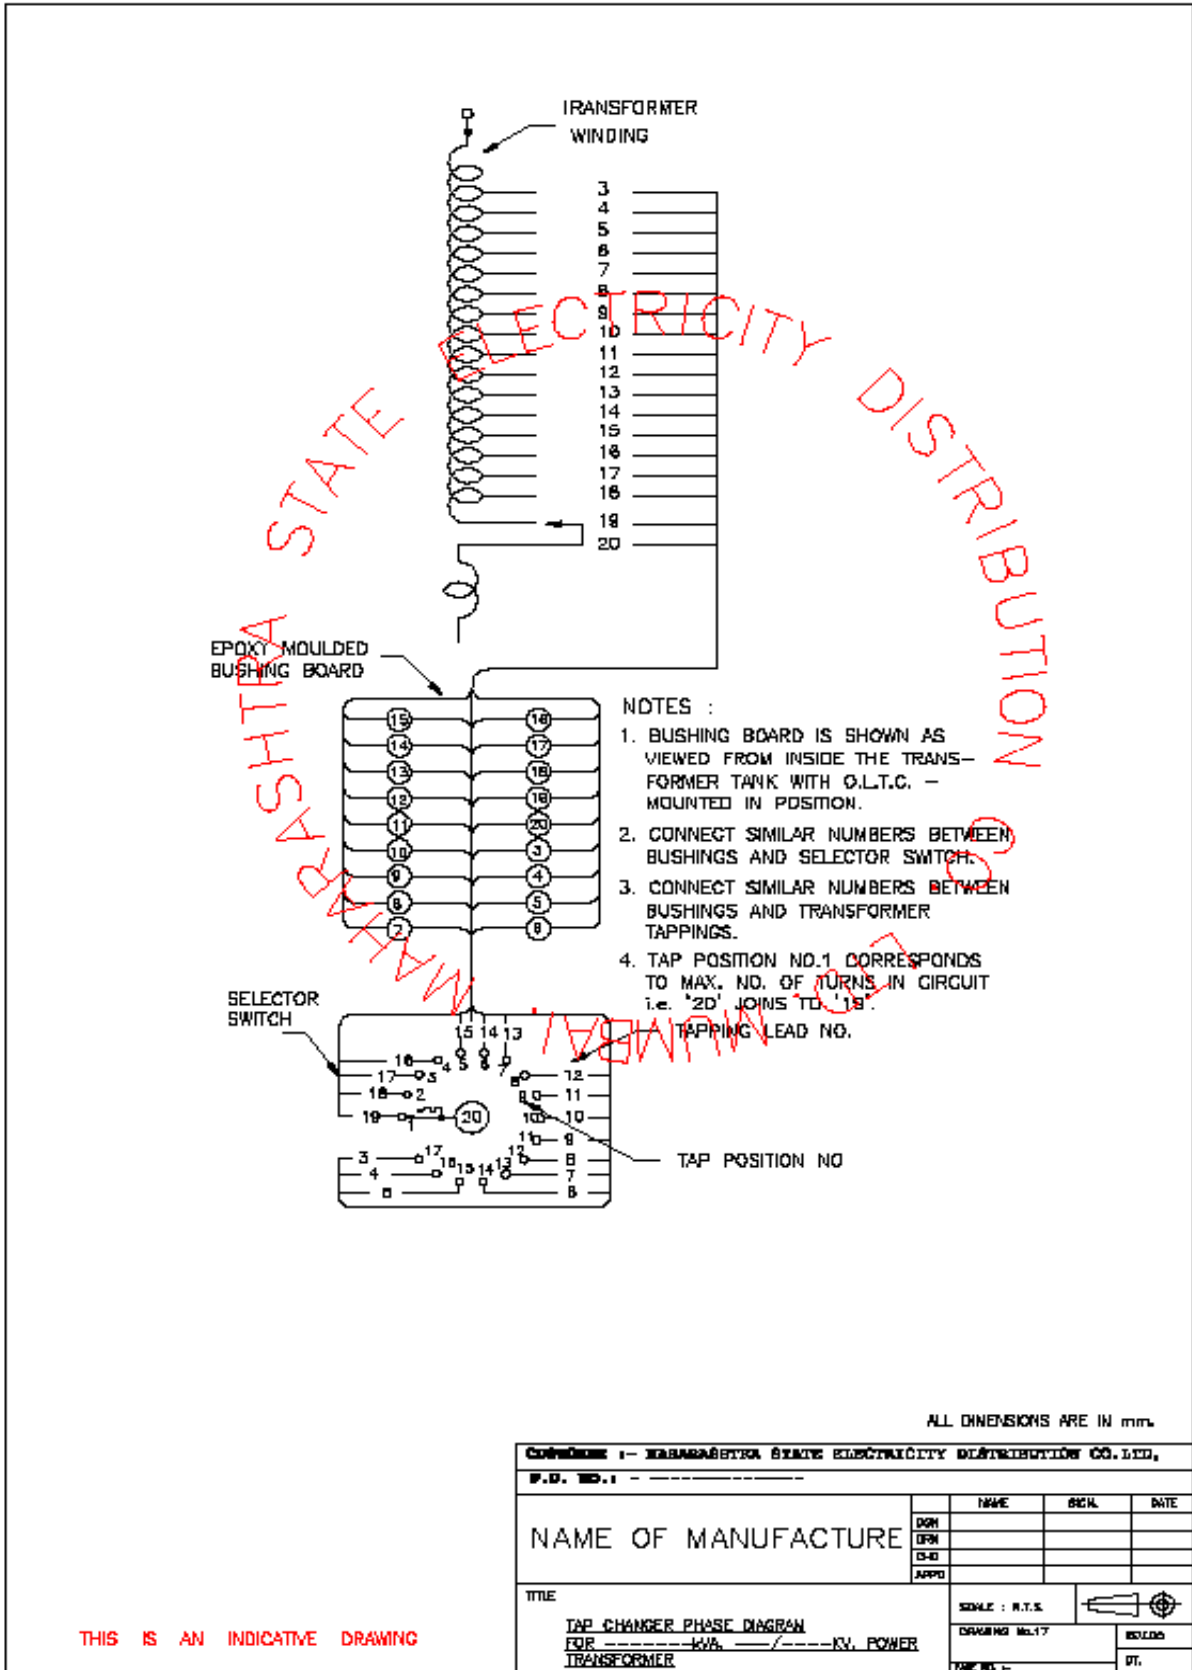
TRANSFORMER WINDING

3
4
5
6
7
8
9
10
11
12
13
14
15
16
17
18
19
20

MAHARASHTRA STATE ELECTRICITY DISTRIBUTION CO. LTD. MUMBAI

EPOXY MOULDED BUSHING BOARD

15 16
14 17
13 18
12 19
11 20
10 3
9 4
8 5
7 6

NOTES :
1. BUSHING BOARD IS SHOWN AS VIEWED FROM INSIDE THE TRANSFORMER TANK WITH O.L.T.C. – MOUNTED IN POSITION.
2. CONNECT SIMILAR NUMBERS BETWEEN BUSHINGS AND SELECTOR SWITCH.
3. CONNECT SIMILAR NUMBERS BETWEEN BUSHINGS AND TRANSFORMER TAPPINGS.
4. TAP POSITION NO.1 CORRESPONDS TO MAX. NO. OF TURNS IN CIRCUIT i.e. '20' JOINS TO '19'.

SELECTOR SWITCH

15 14 13
16 4 5 6 7
17 3 8 12
18 2 9 11
19 1 20 10 10
11 9
3 17 12 8
4 16 15 14 13 7
6

TAPPING LEAD NO.

TAP POSITION NO

ALL DIMENSIONS ARE IN mm.

CUSTOMER :- MAHARASHTRA STATE ELECTRICITY DISTRIBUTION CO. LTD.
P.O. NO. : - -------------

NAME OF MANUFACTURE

| | NAME | SIGN. | DATE |
|---|---|---|---|
| DSN | | | |
| DRN | | | |
| CHD | | | |
| APPD | | | |

TITLE
TAP CHANGER PHASE DIAGRAM FOR -------KVA. ---/----KV. POWER TRANSFORMER

SCALE : N.T.S.
DRAWING No.17
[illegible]
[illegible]

THIS IS AN INDICATIVE DRAWING